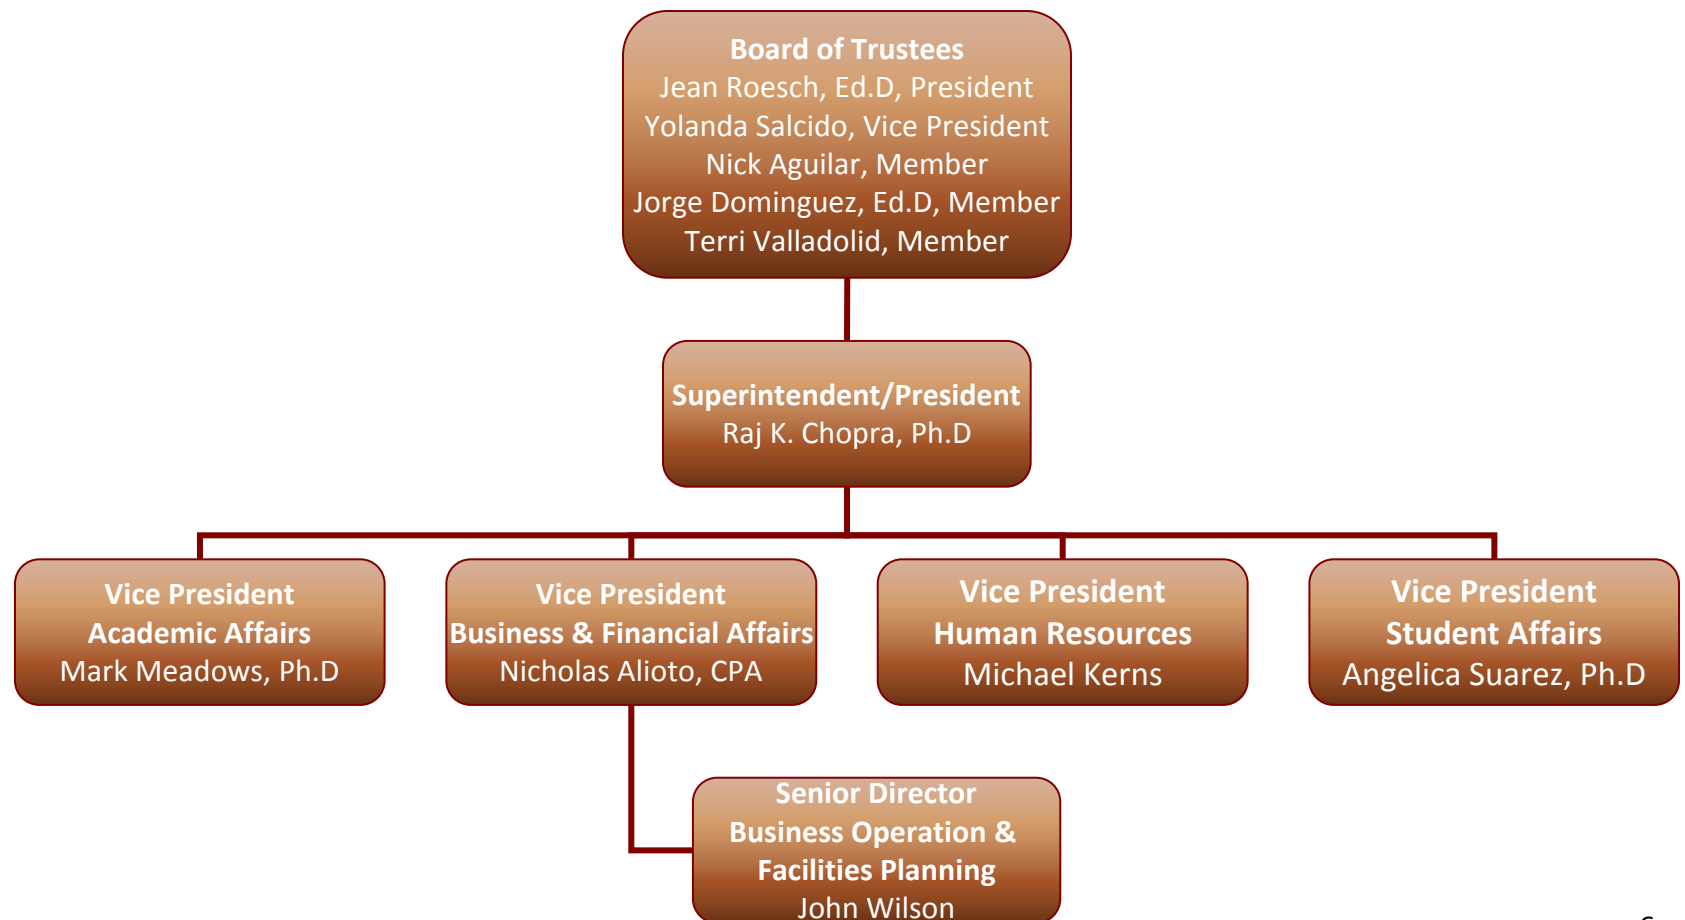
Board of Trustees
Jean Roesch, Ed.D, President
Yolanda Salcido, Vice President
Nick Aguilar, Member
Jorge Dominguez, Ed.D, Member
Terri Valladolid, Member

Superintendent/President
Raj K. Chopra, Ph.D

Vice President
Academic Affairs
Mark Meadows, Ph.D

Vice President
Business & Financial Affairs
Nicholas Alioto, CPA

Vice President
Human Resources
Michael Kerns

Vice President
Student Affairs
Angelica Suarez, Ph.D

Senior Director
Business Operation &
Facilities Planning
John Wilson